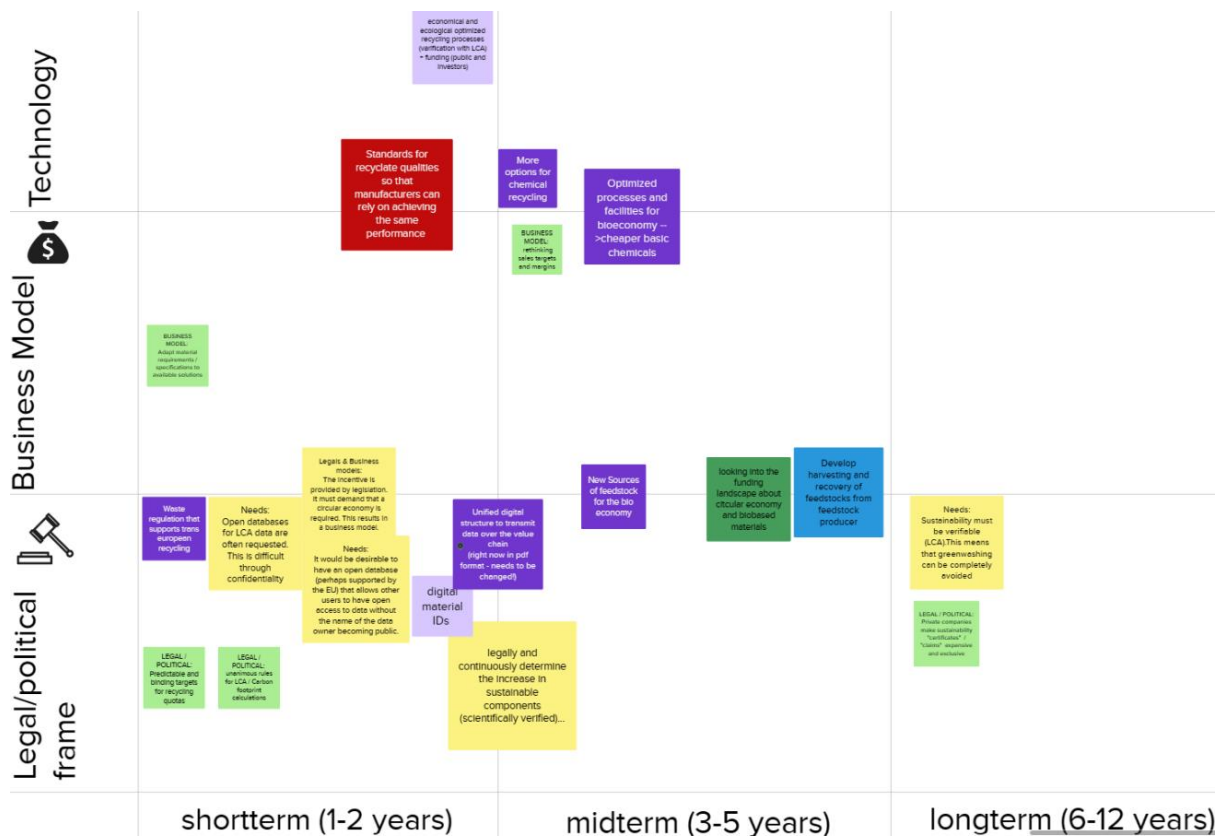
Technology

economical and ecological optimized recycling processes (verification with LCA) + funding (public and investors)

Standards for recyclate qualities so that manufacturers can rely on achieving the same performance

More options for chemical recycling

Optimized processes and facilities for bioeconomy --> cheaper basic chemicals

Business Model

BUSINESS MODEL: rethinking sales targets and margins

BUSINESS MODEL: Adapt material requirements / specifications to available solutions

Legals & Business models: The incentive is provided by legislation. It must demand that a circular economy is required. This results in a business model.

New Sources of feedstock for the bio economy

looking into the funding landscape about circular economy and biobased materials

Develop harvesting and recovery of feedstocks from feedstock producer

Legal/political frame

Waste regulation that supports trans european recycling

Needs: Open databases for LCA data are often requested. This is difficult through confidentiality

Needs: It would be desirable to have an open database (perhaps supported by the EU) that allows other users to have open access to data without the name of the data owner becoming public.

digital material IDs

Unified digital structure to transmit data over the value chain (right now in pdf format - needs to be changed!)

Needs: Sustainability must be verifiable (LCA).This means that greenwashing can be completely avoided

LEGAL / POLITICAL: Private companies make sustainability "certificates" / "claims" expensive and exclusive

LEGAL / POLITICAL: Predictable and binding targets for recycling quotas

LEGAL / POLITICAL: unanimous rules for LCA / Carbon footprint calculations

legally and continuously determine the increase in sustainable components (scientifically verified)...

shortterm (1-2 years)

midterm (3-5 years)

longterm (6-12 years)